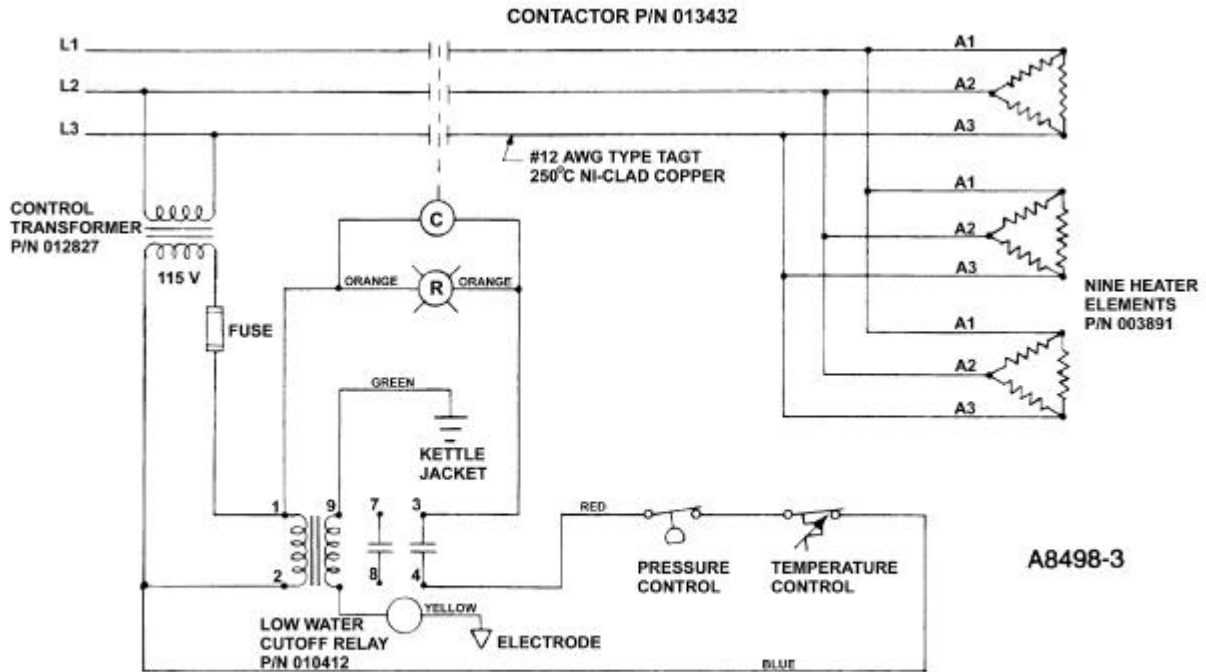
CONTACTOR P/N 013432

L1
L2
L3

#12 AWG TYPE TAGT
250°C NI-CLAD COPPER

A1
A2
A3
A1
A2
A3
A1
A2
A3

NINE HEATER
ELEMENTS
P/N 003891

CONTROL
TRANSFORMER
P/N 012827

115 V

FUSE

C

ORANGE
R
ORANGE

GREEN

KETTLE
JACKET

1
9
7
3
2
8
4

RED

PRESSURE
CONTROL

TEMPERATURE
CONTROL

A8498-3

YELLOW

ELECTRODE

LOW WATER
CUTOFF RELAY
P/N 010412

BLUE